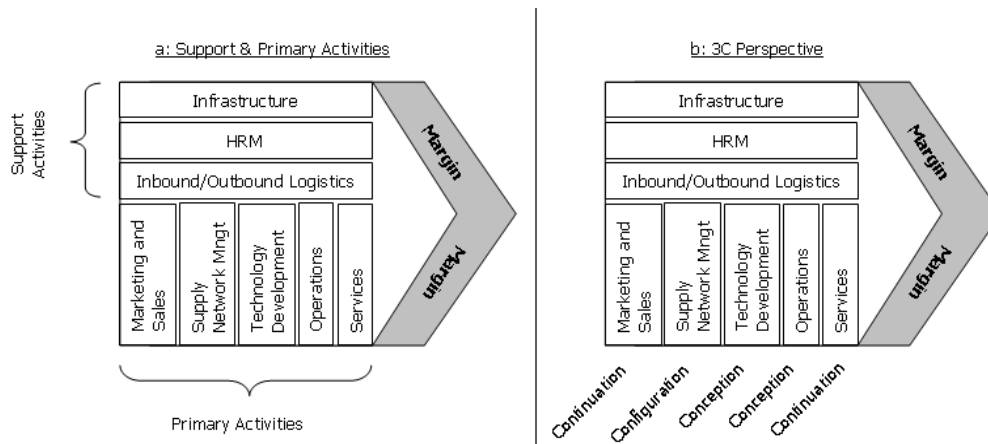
a: Support & Primary Activities

Support Activities

Infrastructure

HRM

Inbound/Outbound Logistics

Marketing and Sales

Supply Network Mngt

Technology Development

Operations

Services

Margin

Margin

Primary Activities

b: 3C Perspective

Infrastructure

HRM

Inbound/Outbound Logistics

Marketing and Sales

Supply Network Mngt

Technology Development

Operations

Services

Margin

Margin

Continuation

Configuration

Conception

Conception

Continuation